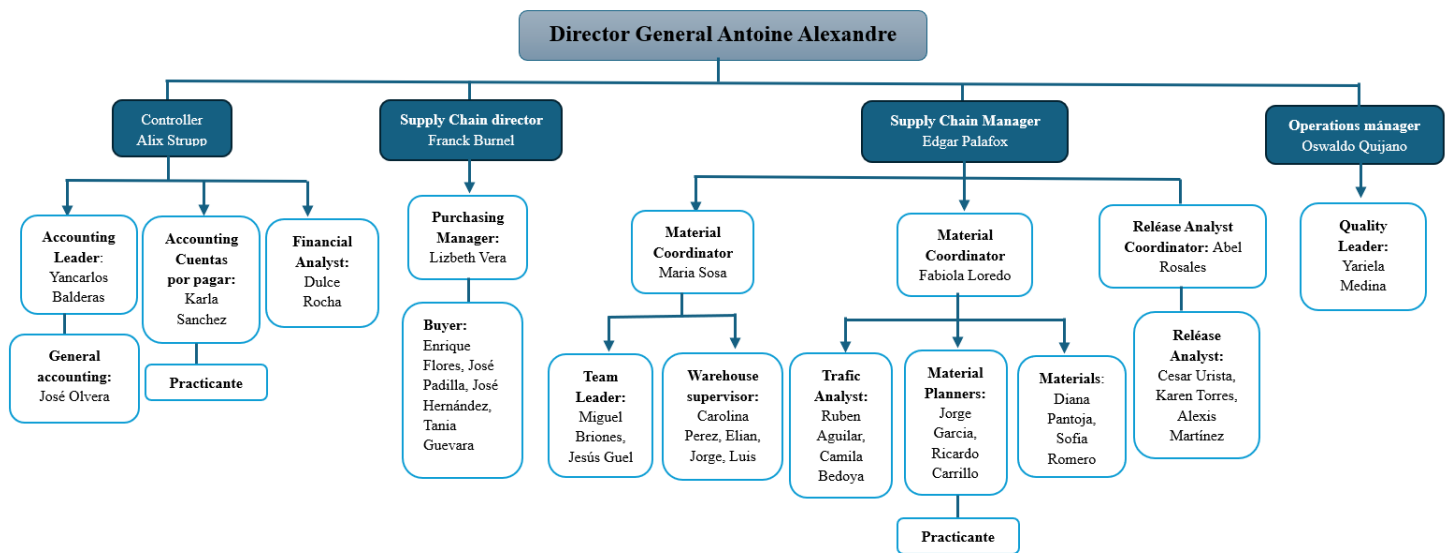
Director General Antoine Alexandre

Controller
Alix Strupp

Supply Chain director
Franck Burnel

Supply Chain Manager
Edgar Palafox

Operations mánager
Oswaldo Quijano

Accounting Leader: Yancarlos Balderas

Accounting Cuentas por pagar: Karla Sanchez

Financial Analyst: Dulce Rocha

General accounting: José Olvera

Practicante

Purchasing Manager: Lizbeth Vera

Buyer: Enrique Flores, José Padilla, José Hernández, Tania Guevara

Material Coordinator
Maria Sosa

Team Leader: Miguel Briones, Jesús Guel

Warehouse supervisor: Carolina Perez, Elian, Jorge, Luis

Material Coordinator
Fabiola Loredo

Trafic Analyst: Ruben Aguilar, Camila Bedoya

Material Planners: Jorge Garcia, Ricardo Carrillo

Materials: Diana Pantoja, Sofia Romero

Practicante

Reléase Analyst Coordinator: Abel Rosales

Reléase Analyst: Cesar Urista, Karen Torres, Alexis Martínez

Quality Leader: Yariela Medina